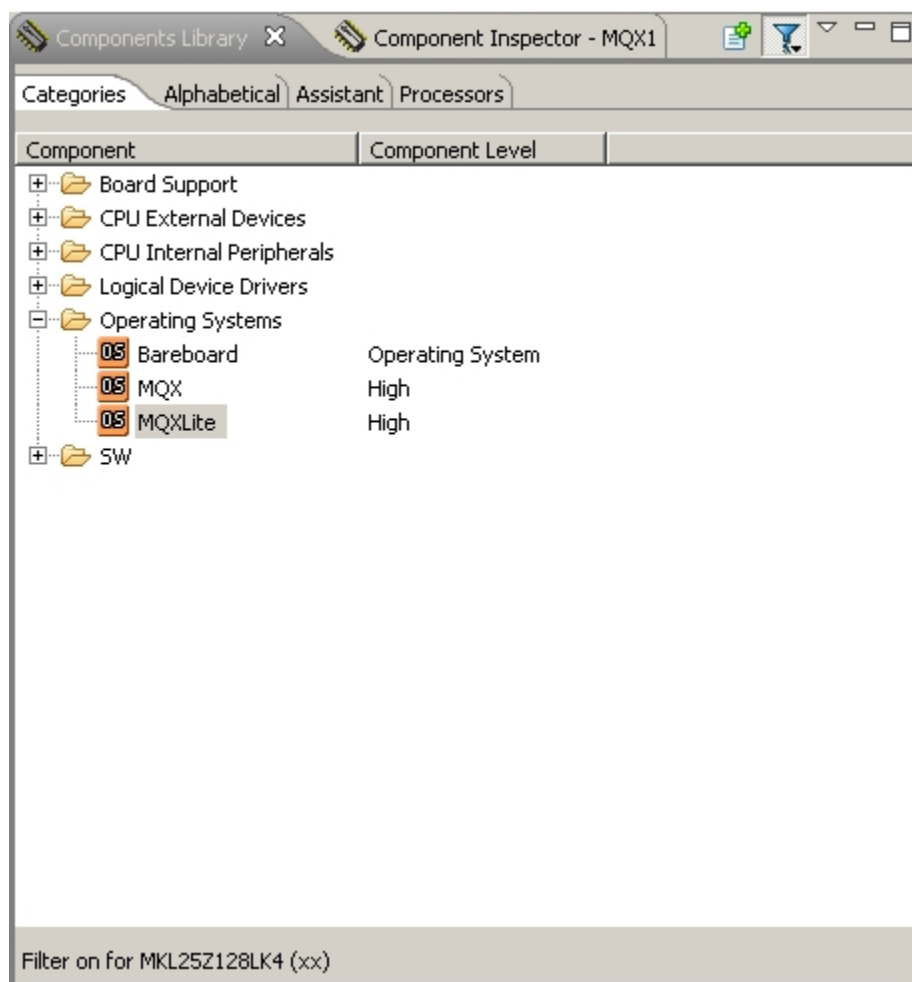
Components Library Component Inspector - MQX1

Categories Alphabetical Assistant Processors

| Component | Component Level |
|---|---|
| Board Support | |
| CPU External Devices | |
| CPU Internal Peripherals | |
| Logical Device Drivers | |
| Operating Systems | |
| OS Bareboard | Operating System |
| OS MQX | High |
| OS MQXLite | High |
| SW | |

Filter on for MKL25Z128LK4 (xx)